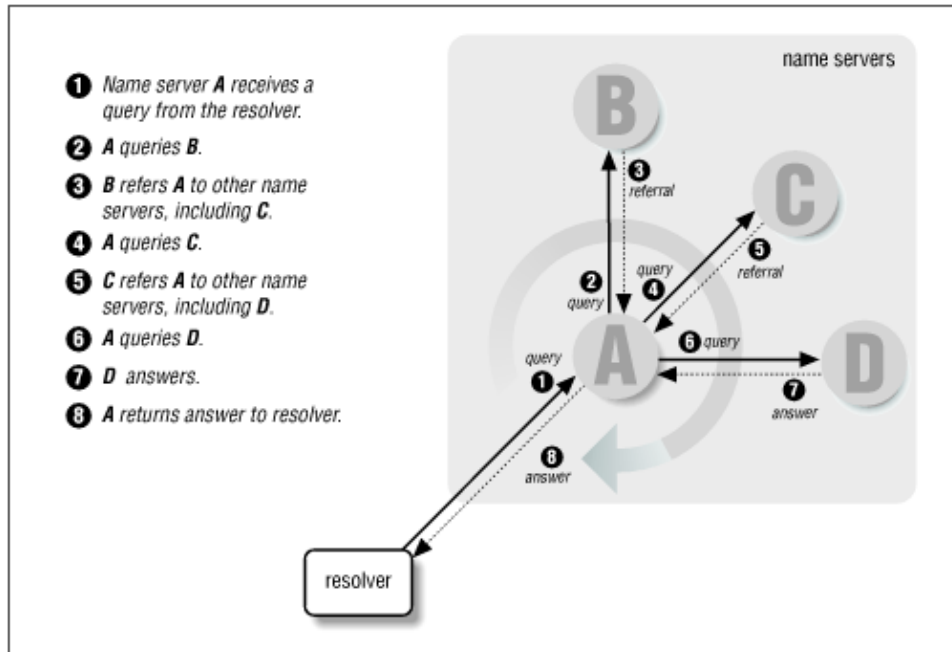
1 Name server A receives a query from the resolver.

2 A queries B.

3 B refers A to other name servers, including C.

4 A queries C.

5 C refers A to other name servers, including D.

6 A queries D.

7 D answers.

8 A returns answer to resolver.

name servers

B

3 referral

C

5 referral

2 query

query 4

A

6 query

D

query 1

7 answer

8 answer

resolver